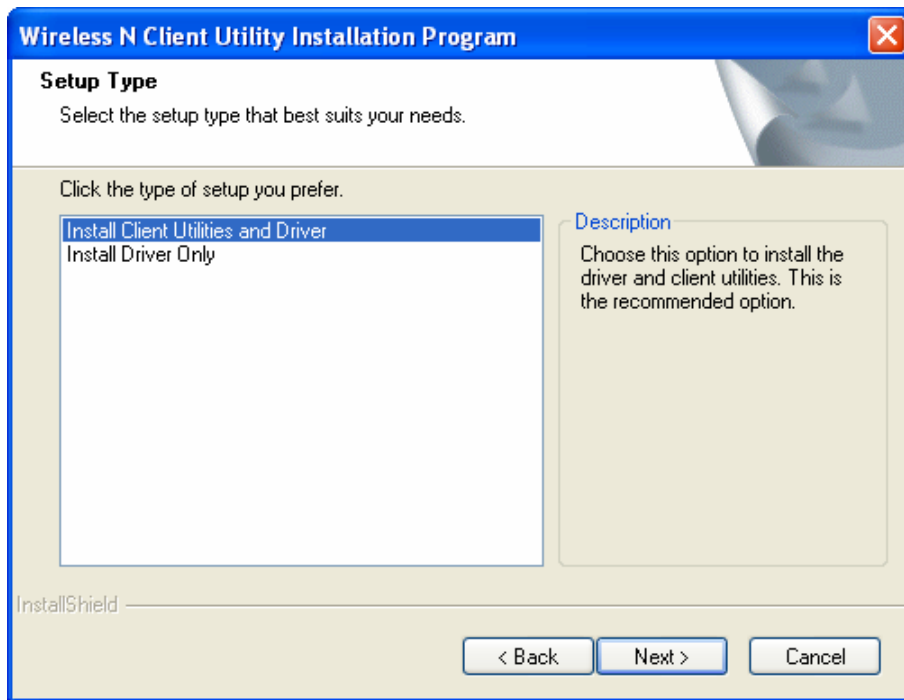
Wireless N Client Utility Installation Program

Setup Type

Select the setup type that best suits your needs.

Click the type of setup you prefer.

Install Client Utilities and Driver
Install Driver Only

Description

Choose this option to install the driver and client utilities. This is the recommended option.

InstallShield

< Back

Next >

Cancel